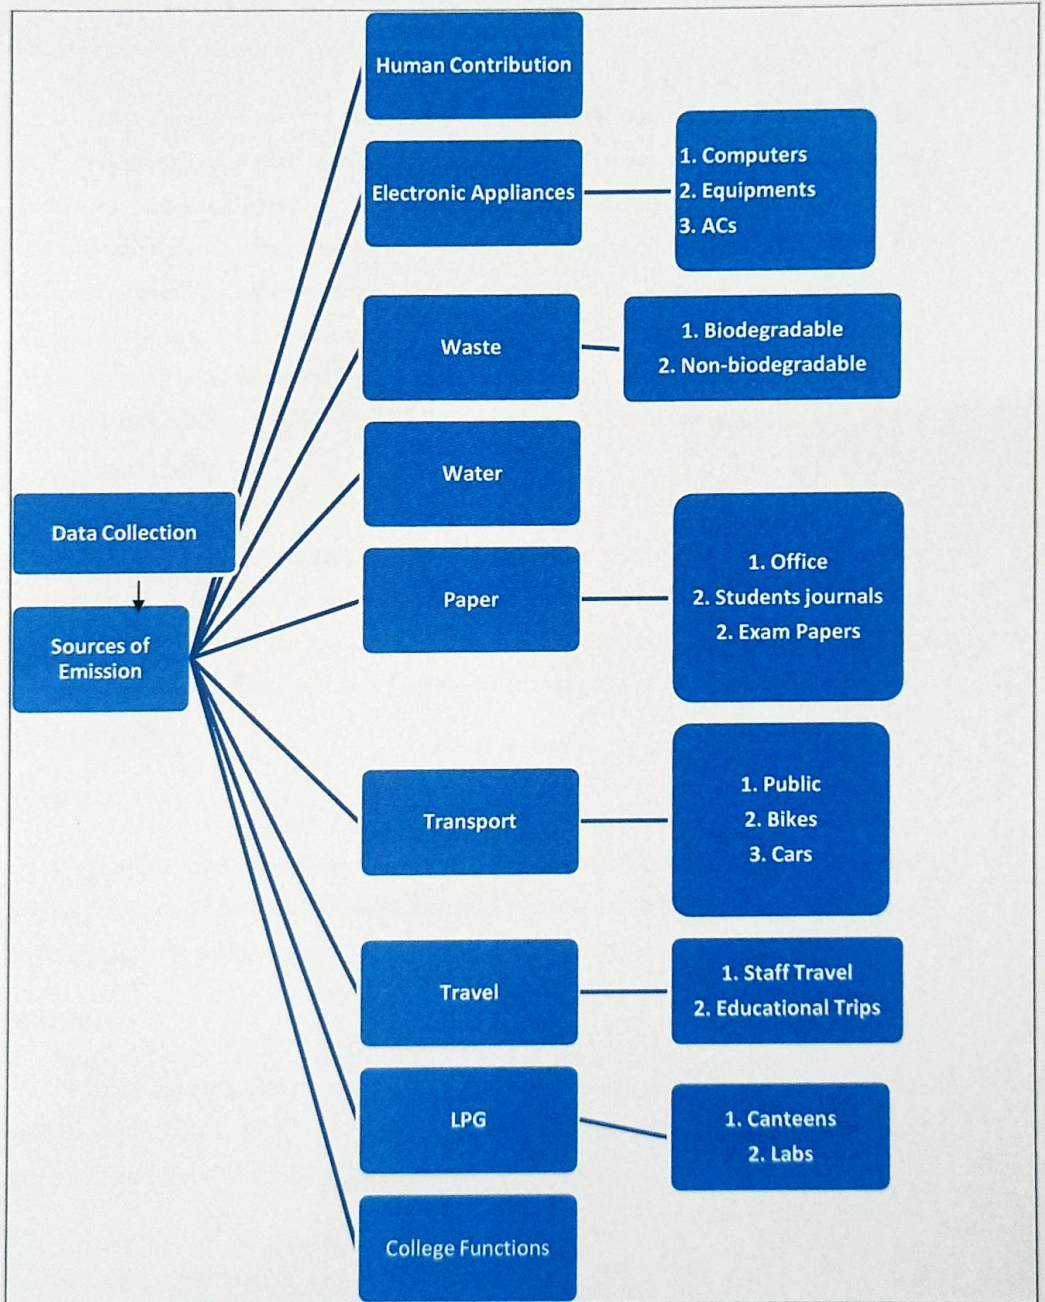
Data Collection

Sources of Emission

Human Contribution

Electronic Appliances

1. Computers
2. Equipments
3. ACs

Waste

1. Biodegradable
2. Non-biodegradable

Water

Paper

1. Office
2. Students journals
2. Exam Papers

Transport

1. Public
2. Bikes
3. Cars

Travel

1. Staff Travel
2. Educational Trips

LPG

1. Canteens
2. Labs

College Functions